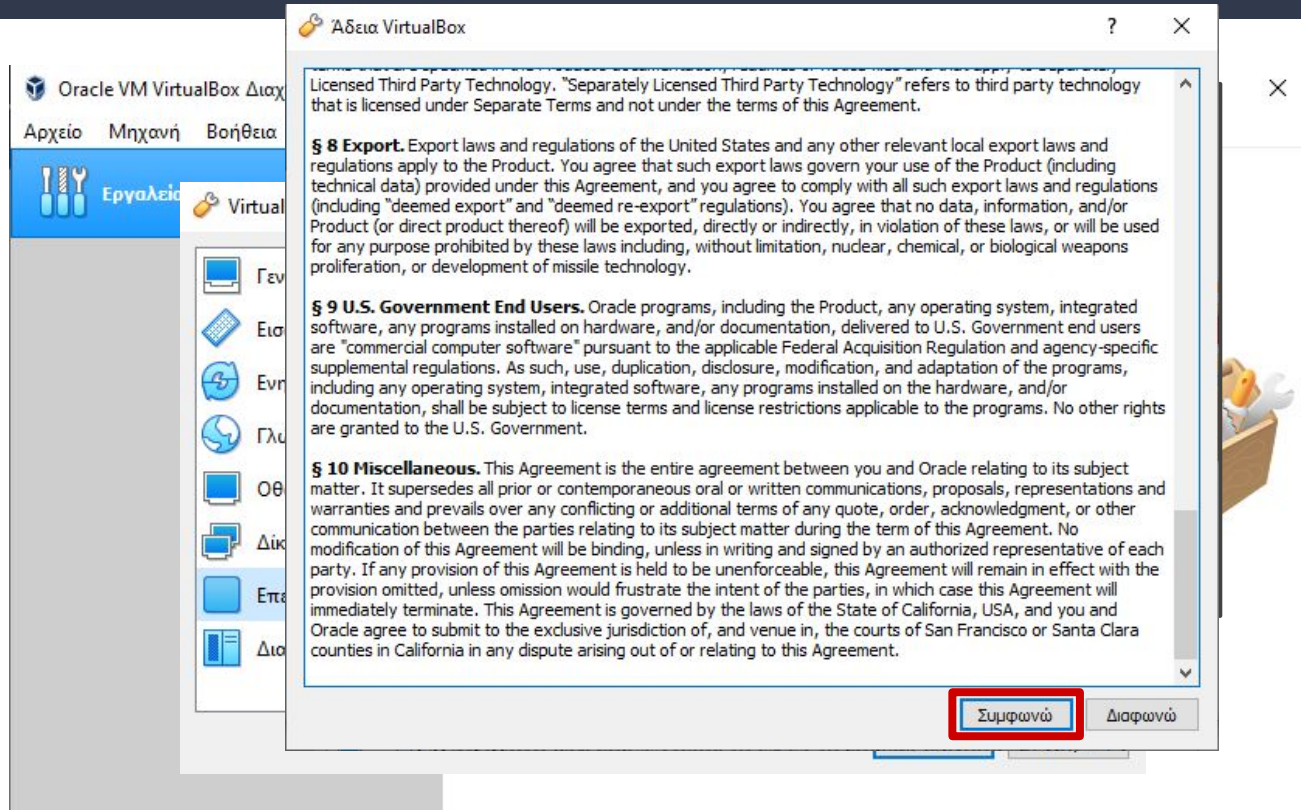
Oracle VM VirtualBox Διαχ

Αρχείο Μηχανή Βοήθεια

Εργαλεί

Virtual

Γεν
Εισ
Ενη
Γλω
Οθ
Δίκ
Επα
Δια

Άδεια VirtualBox

?

Licensed Third Party Technology. "Separately Licensed Third Party Technology" refers to third party technology that is licensed under Separate Terms and not under the terms of this Agreement.

§ 8 Export. Export laws and regulations of the United States and any other relevant local export laws and regulations apply to the Product. You agree that such export laws govern your use of the Product (including technical data) provided under this Agreement, and you agree to comply with all such export laws and regulations (including "deemed export" and "deemed re-export" regulations). You agree that no data, information, and/or Product (or direct product thereof) will be exported, directly or indirectly, in violation of these laws, or will be used for any purpose prohibited by these laws including, without limitation, nuclear, chemical, or biological weapons proliferation, or development of missile technology.

§ 9 U.S. Government End Users. Oracle programs, including the Product, any operating system, integrated software, any programs installed on hardware, and/or documentation, delivered to U.S. Government end users are "commercial computer software" pursuant to the applicable Federal Acquisition Regulation and agency-specific supplemental regulations. As such, use, duplication, disclosure, modification, and adaptation of the programs, including any operating system, integrated software, any programs installed on the hardware, and/or documentation, shall be subject to license terms and license restrictions applicable to the programs. No other rights are granted to the U.S. Government.

§ 10 Miscellaneous. This Agreement is the entire agreement between you and Oracle relating to its subject matter. It supersedes all prior or contemporaneous oral or written communications, proposals, representations and warranties and prevails over any conflicting or additional terms of any quote, order, acknowledgment, or other communication between the parties relating to its subject matter during the term of this Agreement. No modification of this Agreement will be binding, unless in writing and signed by an authorized representative of each party. If any provision of this Agreement is held to be unenforceable, this Agreement will remain in effect with the provision omitted, unless omission would frustrate the intent of the parties, in which case this Agreement will immediately terminate. This Agreement is governed by the laws of the State of California, USA, and you and Oracle agree to submit to the exclusive jurisdiction of, and venue in, the courts of San Francisco or Santa Clara counties in California in any dispute arising out of or relating to this Agreement.

Συμφωνώ Διαφωνώ